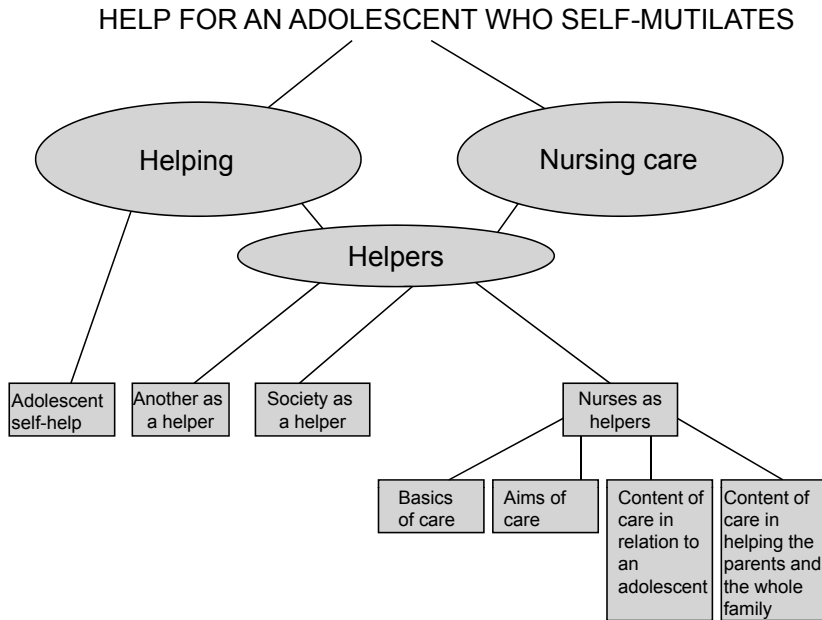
HELP FOR AN ADOLESCENT WHO SELF-MUTILATES

Helping

Nursing care

Helpers

Adolescent self-help

Another as a helper

Society as a helper

Nurses as helpers

Basics of care

Aims of care

Content of care in relation to an adolescent

Content of care in helping the parents and the whole family